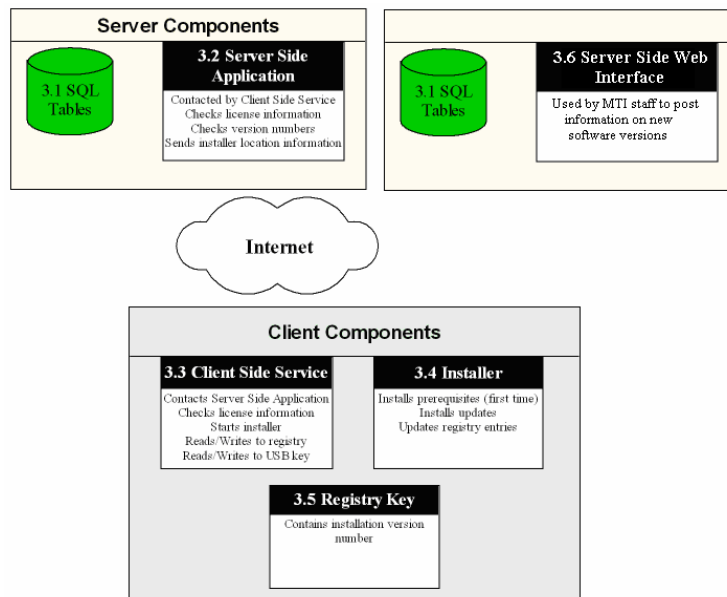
Server Components

3.1 SQL Tables

3.2 Server Side Application

Contacted by Client Side Service
Checks license information
Checks version numbers
Sends installer location information

3.1 SQL Tables

3.6 Server Side Web Interface

Used by MTI staff to post information on new software versions

Internet

Client Components

3.3 Client Side Service

Contacts Server Side Application
Checks license information
Starts installer
Reads/Writes to registry
Reads/Writes to USB key

3.4 Installer

Installs prerequisites (first time)
Installs updates
Updates registry entries

3.5 Registry Key

Contains installation version number